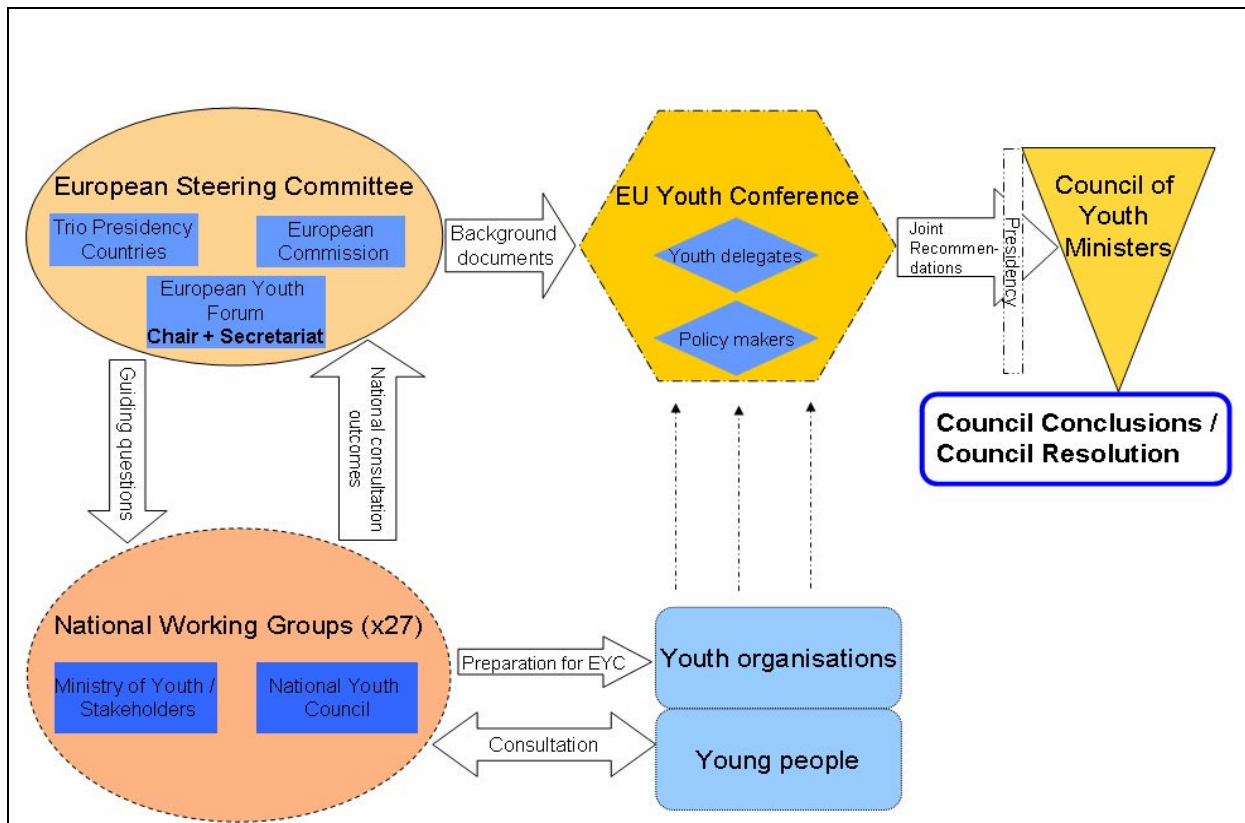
European Steering Committee

Trio Presidency Countries

European Commission

European Youth Forum
**Chair + Secretariat**

Background documents

EU Youth Conference

Youth delegates

Policy makers

Joint Recommendations

Presidency

Council of Youth Ministers

**Council Conclusions / Council Resolution**

Guiding questions

National consultation outcomes

National Working Groups (x27)

Ministry of Youth / Stakeholders

National Youth Council

Preparation for EYC

Youth organisations

Consultation

Young people